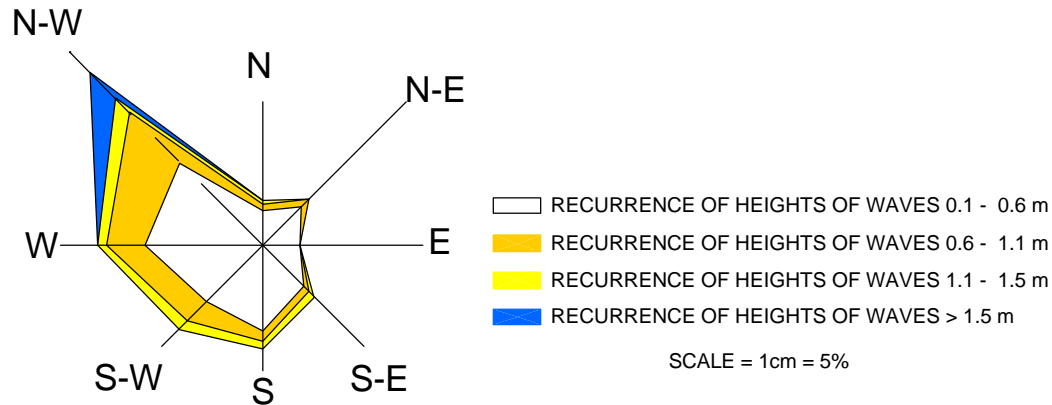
N-W

N

N-E

W

E

S-W

S

S-E

RECURRENCE OF HEIGHTS OF WAVES 0.1 - 0.6 m
RECURRENCE OF HEIGHTS OF WAVES 0.6 - 1.1 m
RECURRENCE OF HEIGHTS OF WAVES 1.1 - 1.5 m
RECURRENCE OF HEIGHTS OF WAVES > 1.5 m

SCALE = 1cm = 5%